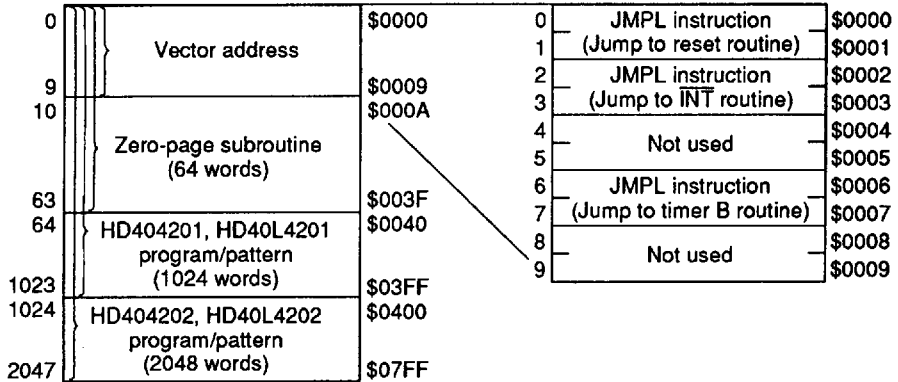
0 Vector address $0000
9 $0009
10 $000A
Zero-page subroutine (64 words)
63 $003F
64 HD404201, HD40L4201 program/pattern (1024 words) $0040
1023 $03FF
1024 HD404202, HD40L4202 program/pattern (2048 words) $0400
2047 $07FF

0 JMPL instruction $0000
1 (Jump to reset routine) $0001
2 JMPL instruction $0002
3 (Jump to $\overline{\text{INT}}$ routine) $0003
4 Not used $0004
5 $0005
6 JMPL instruction $0006
7 (Jump to timer B routine) $0007
8 Not used $0008
9 $0009